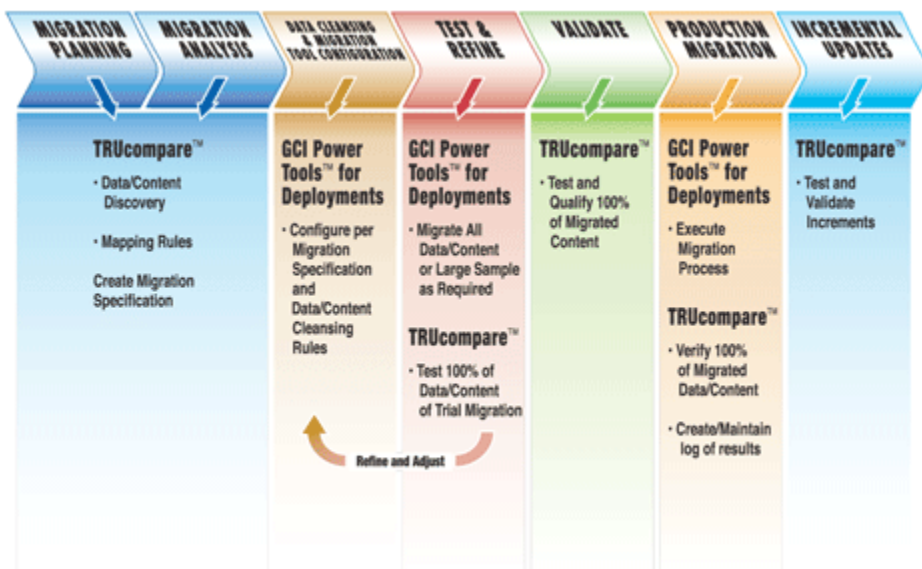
MIGRATION PLANNING

MIGRATION ANALYSIS

TRUcompare™

· Data/Content Discovery

· Mapping Rules

Create Migration Specification

DATA CLEANSING & MIGRATION TOOL CONFIGURATION

GCI Power Tools™ for Deployments

· Configure per Migration Specification and Data/Content Cleansing Rules

TEST & REFINE

GCI Power Tools™ for Deployments

· Migrate All Data/Content or Large Sample as Required

TRUcompare™

· Test 100% of Data/Content of Trial Migration

Refine and Adjust

VALIDATE

TRUcompare™

· Test and Qualify 100% of Migrated Content

PRODUCTION MIGRATION

GCI Power Tools™ for Deployments

· Execute Migration Process

TRUcompare™

· Verify 100% of Migrated Data/Content

· Create/Maintain log of results

INCREMENTAL UPDATES

TRUcompare™

· Test and Validate Increments